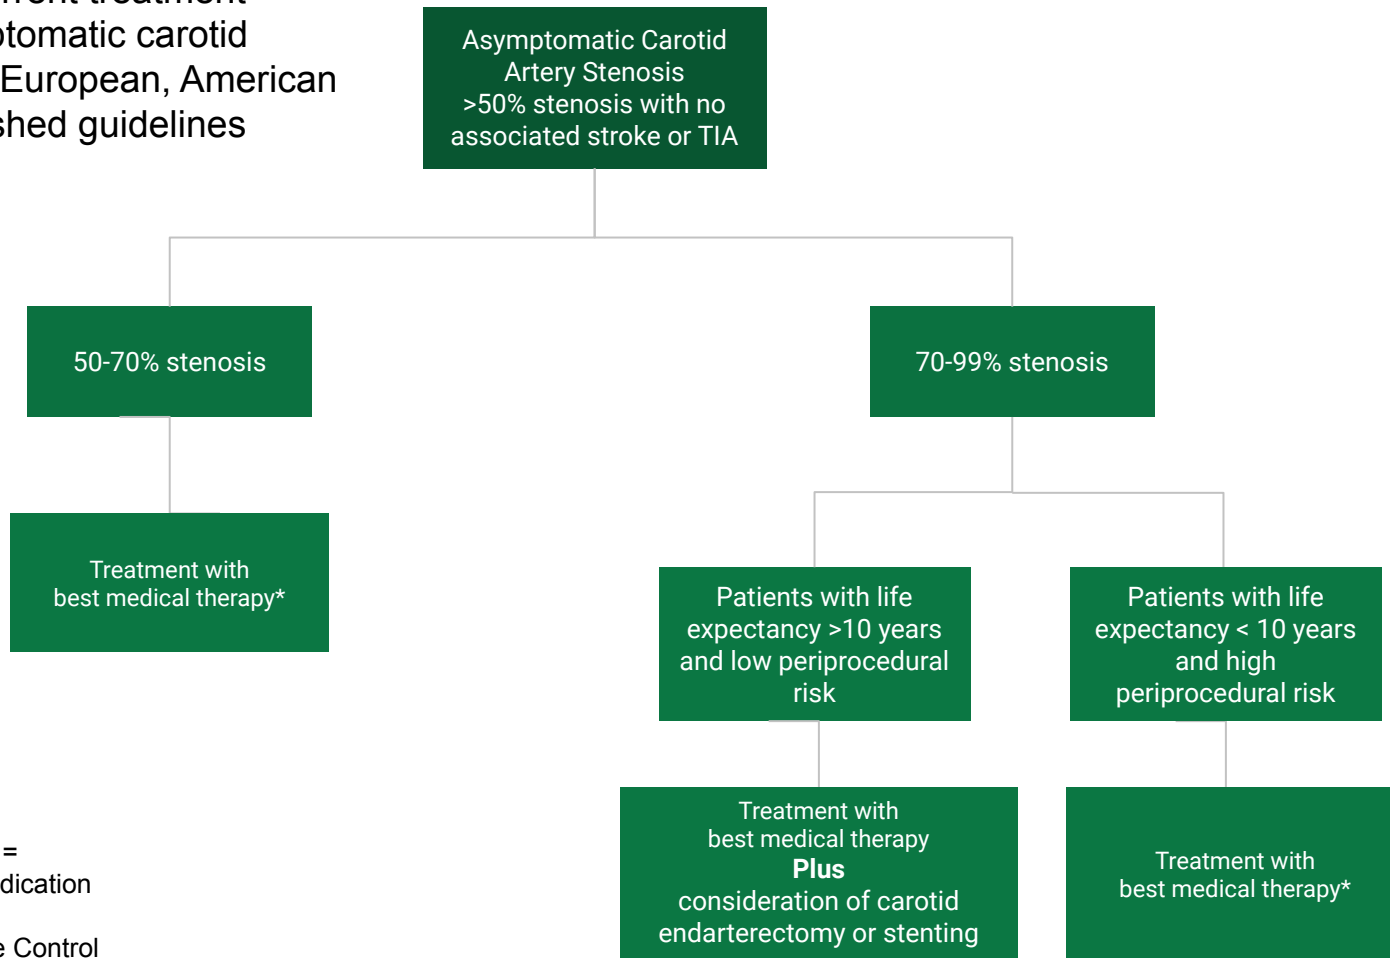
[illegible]rrent treatment
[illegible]tomatic carotid
European, American
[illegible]shed guidelines

Asymptomatic Carotid Artery Stenosis >50% stenosis with no associated stroke or TIA

50-70% stenosis

70-99% stenosis

Treatment with best medical therapy*

Patients with life expectancy >10 years and low periprocedural risk

Patients with life expectancy < 10 years and high periprocedural risk

Treatment with best medical therapy
**Plus**
consideration of carotid endarterectomy or stenting

Treatment with best medical therapy*

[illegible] =
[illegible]dication

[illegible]e Control